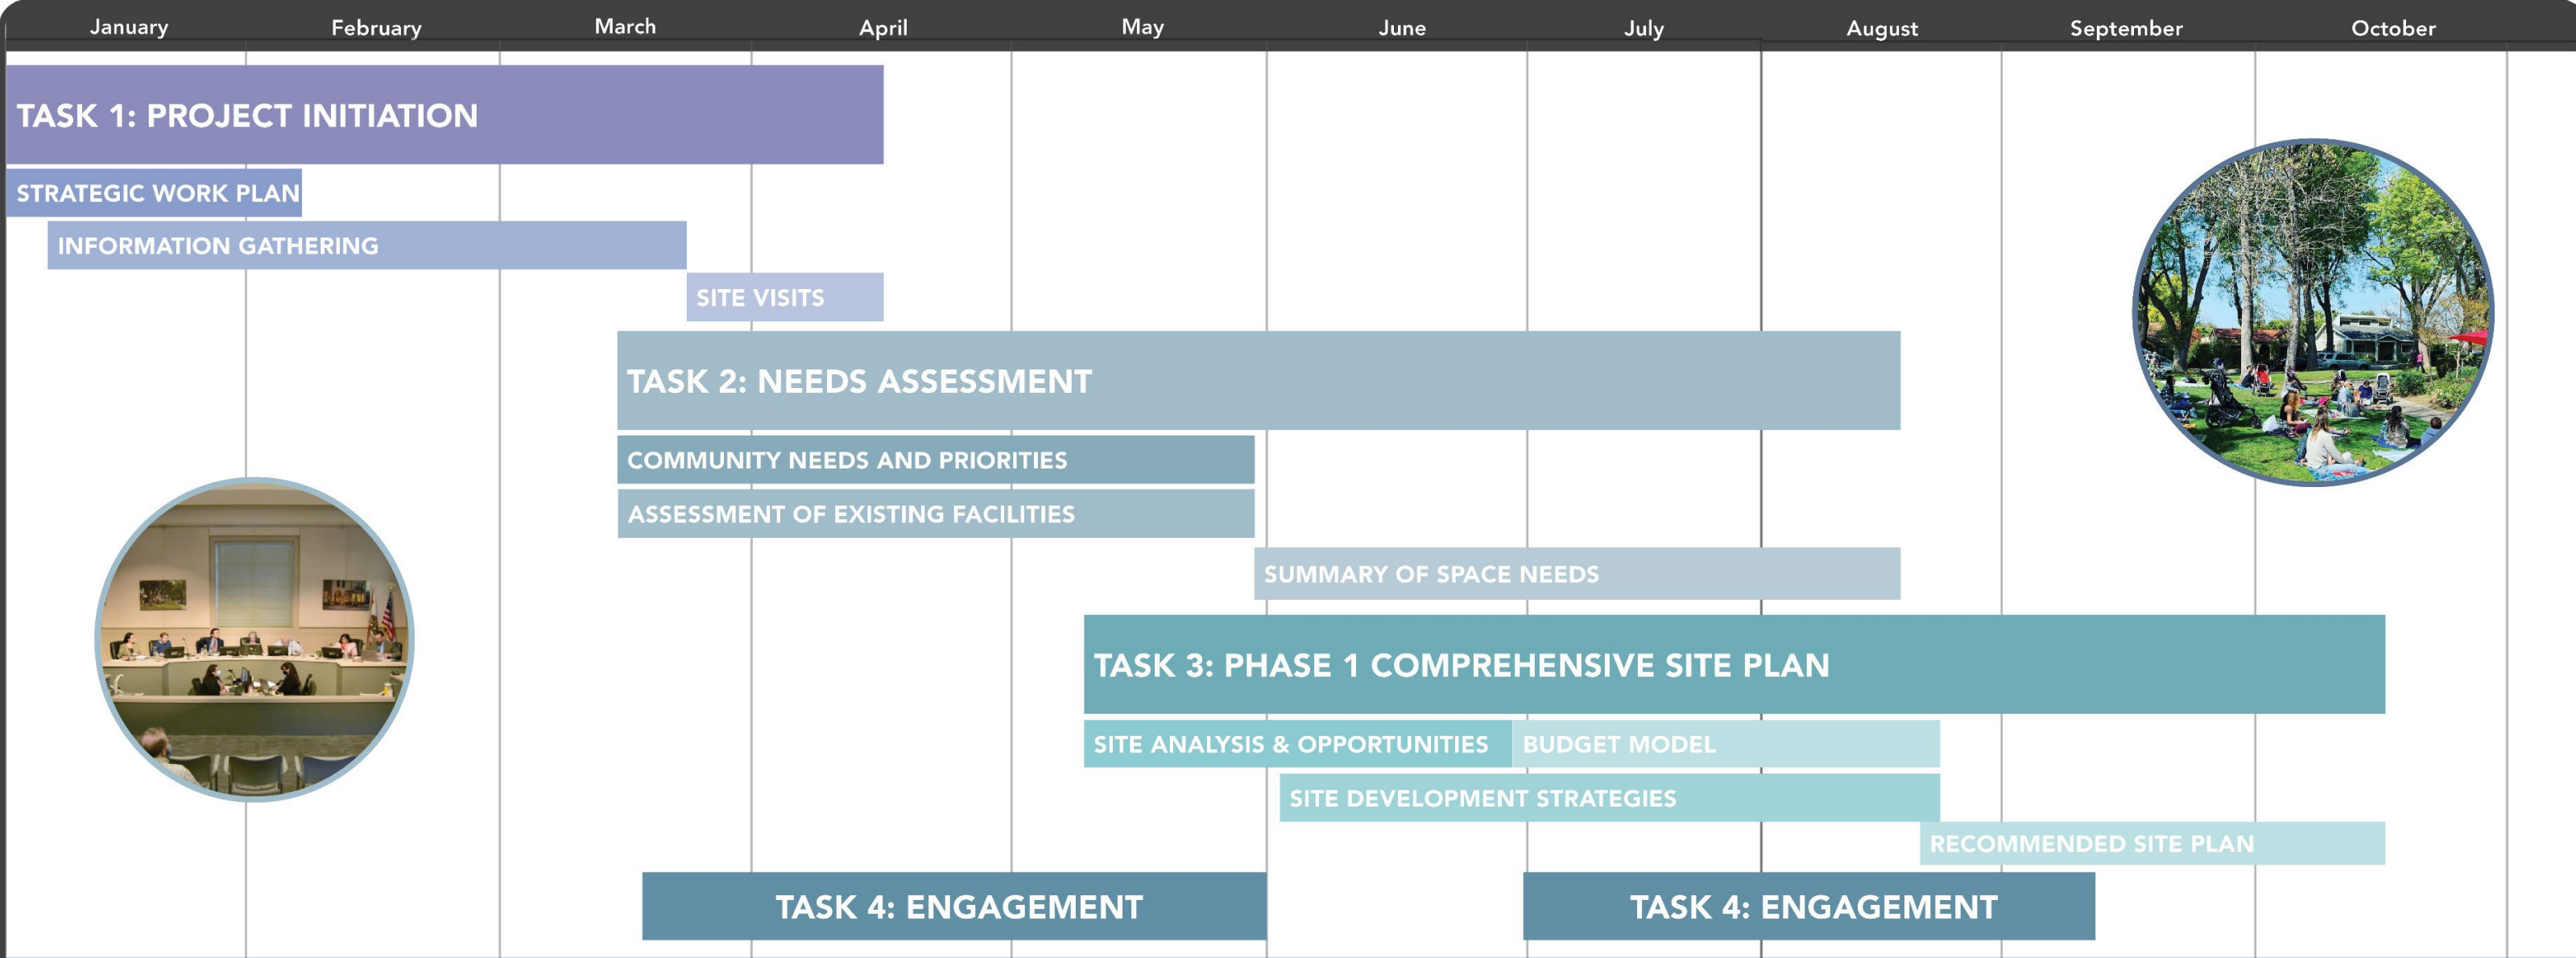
January February March April May June July August September October

TASK 1: PROJECT INITIATION

STRATEGIC WORK PLAN

INFORMATION GATHERING

SITE VISITS

TASK 2: NEEDS ASSESSMENT

COMMUNITY NEEDS AND PRIORITIES

ASSESSMENT OF EXISTING FACILITIES

SUMMARY OF SPACE NEEDS

TASK 3: PHASE 1 COMPREHENSIVE SITE PLAN

SITE ANALYSIS & OPPORTUNITIES

BUDGET MODEL

SITE DEVELOPMENT STRATEGIES

RECOMMENDED SITE PLAN

TASK 4: ENGAGEMENT

TASK 4: ENGAGEMENT